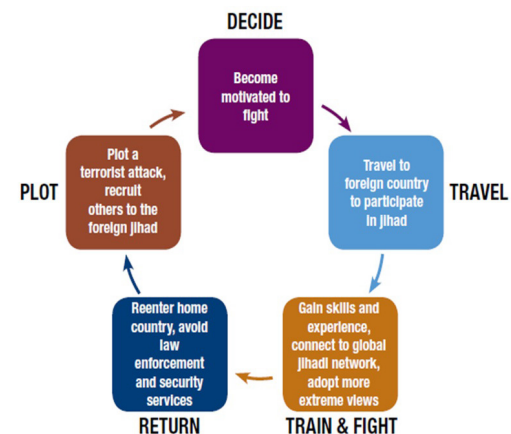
DECIDE

Become motivated to fight

Travel to foreign country to participate in jihad

TRAVEL

Gain skills and experience, connect to global jihadi network, adopt more extreme views

TRAIN & FIGHT

Reenter home country, avoid law enforcement and security services

RETURN

PLOT

Plot a terrorist attack, recruit others to the foreign jihad